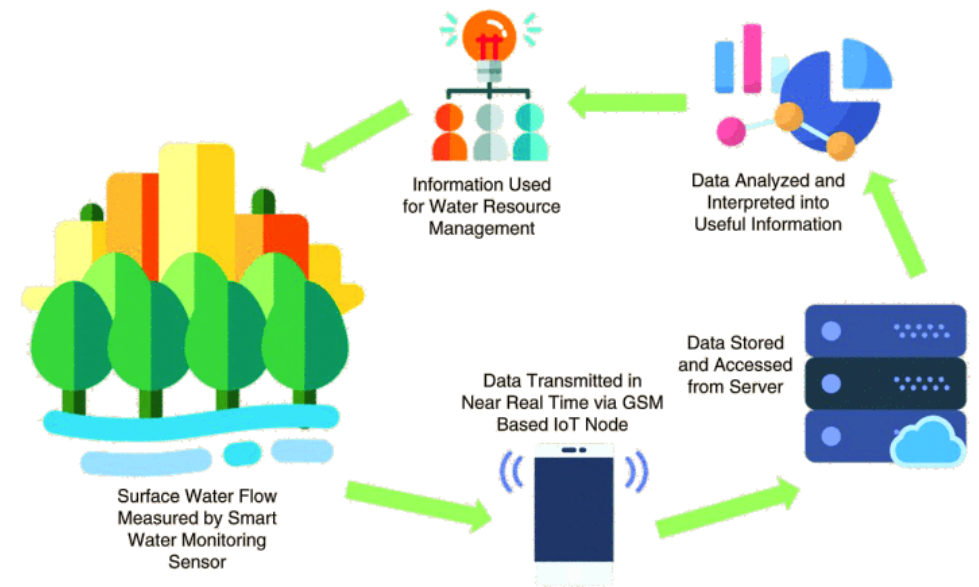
Information Used for Water Resource Management

Data Analyzed and Interpreted into Useful Information

Data Stored and Accessed from Server

Data Transmitted in Near Real Time via GSM Based IoT Node

Surface Water Flow Measured by Smart Water Monitoring Sensor